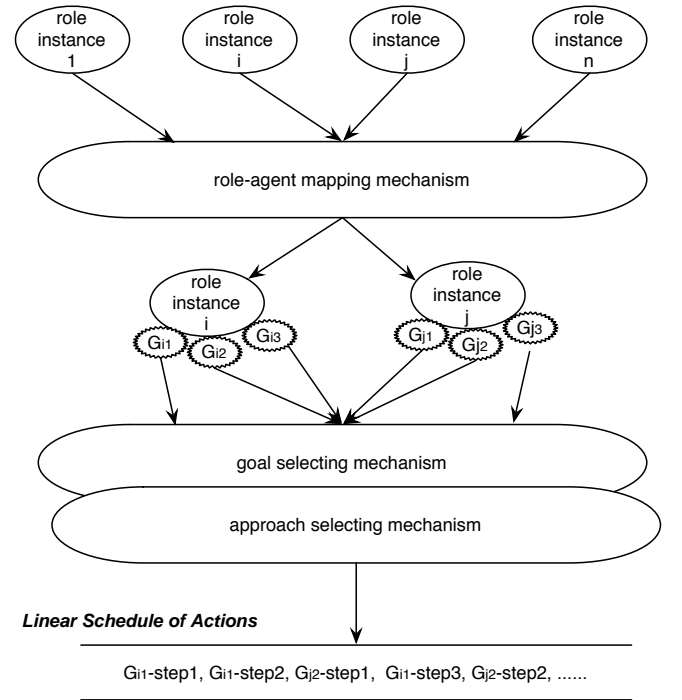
role instance 1

role instance i

role instance j

role instance n

role-agent mapping mechanism

role instance i

$G_{i1}$ $G_{i2}$ $G_{i3}$

role instance j

$G_{j1}$ $G_{j2}$ $G_{j3}$

goal selecting mechanism

approach selecting mechanism

Linear Schedule of Actions

$G_{i1}$-step1, $G_{i1}$-step2, $G_{j2}$-step1, $G_{i1}$-step3, $G_{j2}$-step2, ......